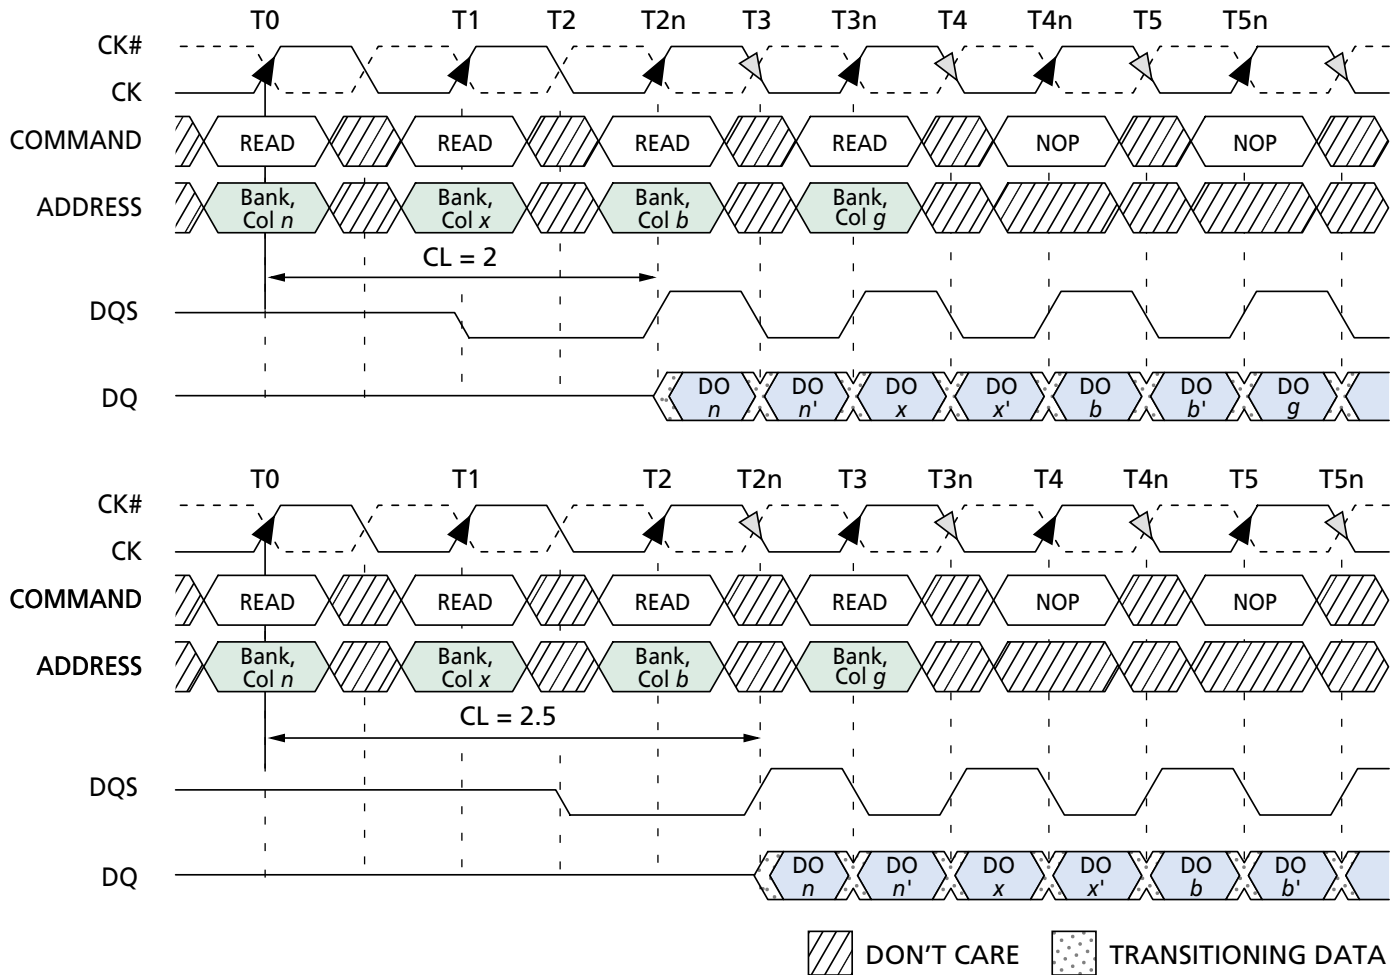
T0 T1 T2 T2n T3 T3n T4 T4n T5 T5n

CK#
CK
COMMAND READ READ READ READ NOP NOP
ADDRESS Bank, Col $n$ Bank, Col $x$ Bank, Col $b$ Bank, Col $g$

CL = 2

DQS

DQ DO $n$ DO $n'$ DO $x$ DO $x'$ DO $b$ DO $b'$ DO $g$

T0 T1 T2 T2n T3 T3n T4 T4n T5 T5n

CK#
CK
COMMAND READ READ READ READ NOP NOP
ADDRESS Bank, Col $n$ Bank, Col $x$ Bank, Col $b$ Bank, Col $g$

CL = 2.5

DQS

DQ DO $n$ DO $n'$ DO $x$ DO $x'$ DO $b$ DO $b'$

DON’T CARE TRANSITIONING DATA